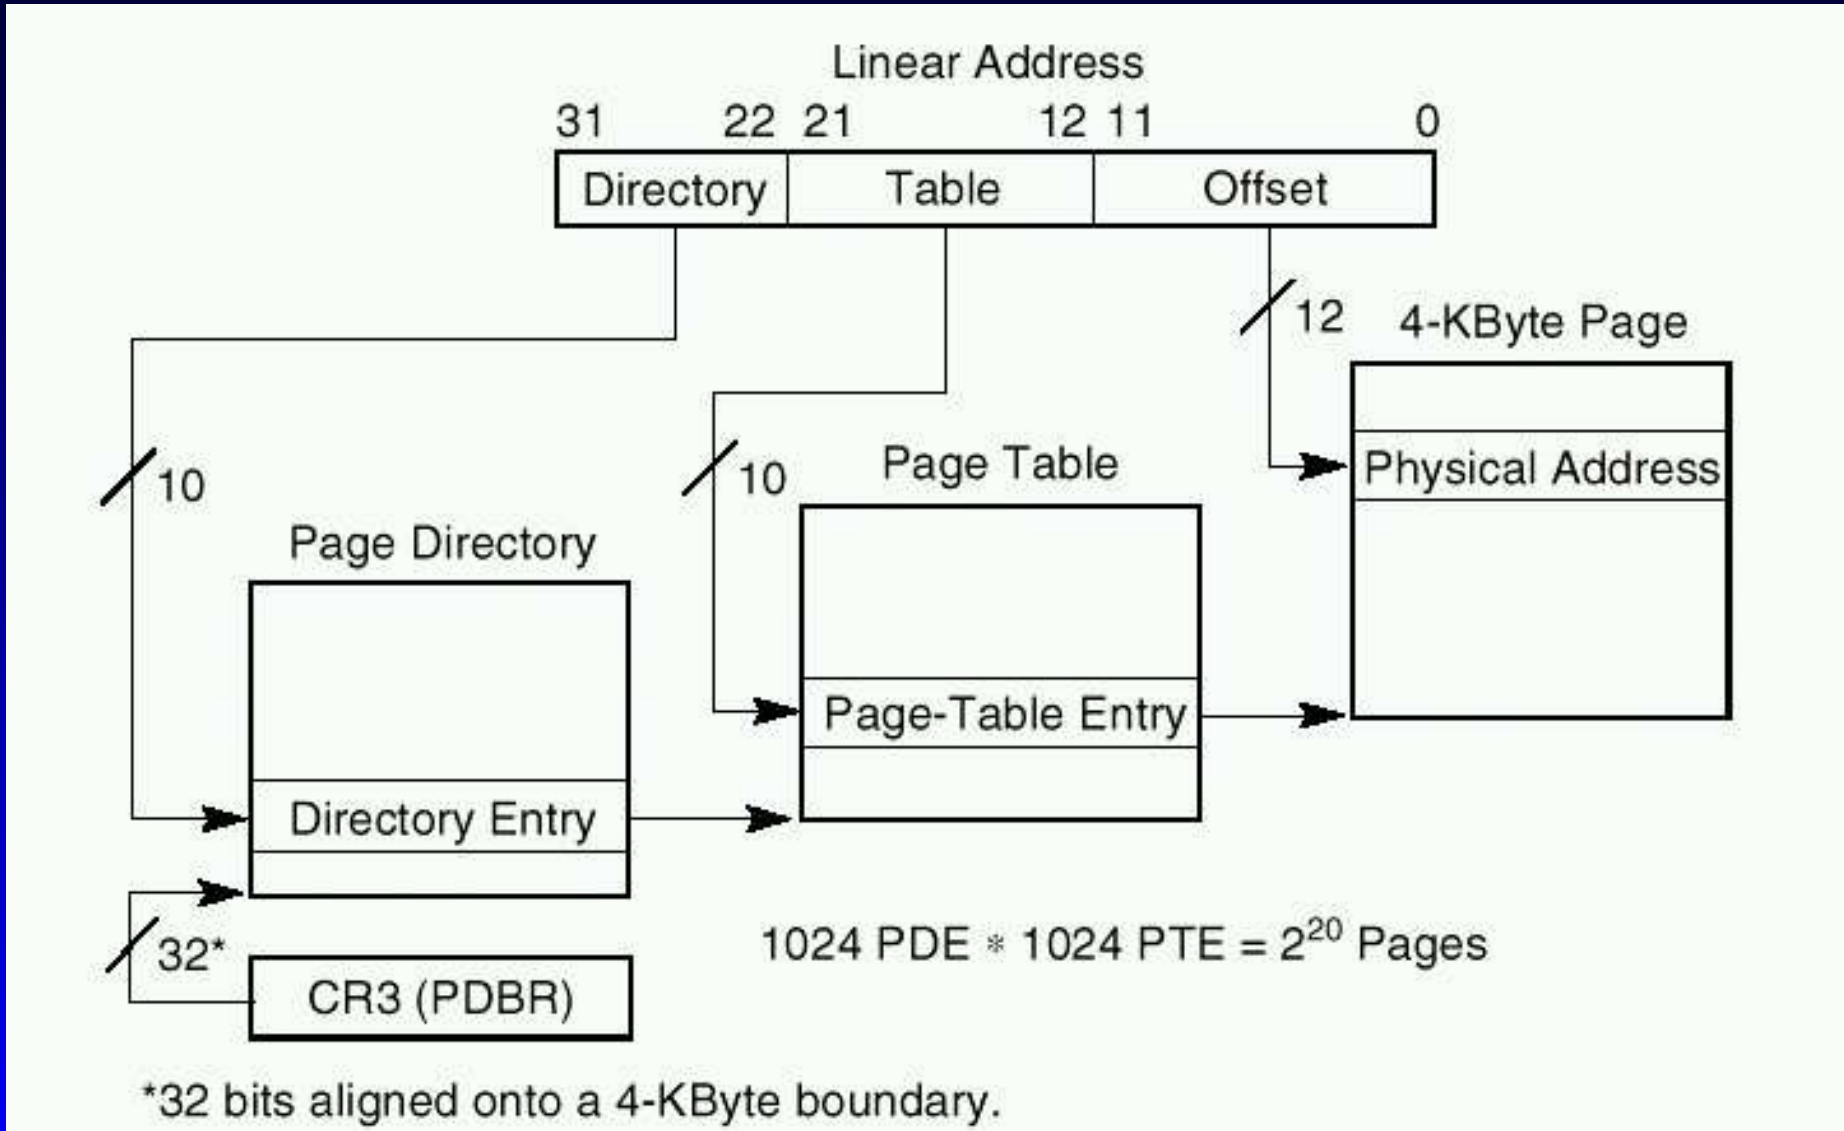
Linear Address

31 22 21 12 11 0

| Directory | Table | Offset |
|---|---|---|

12

4-KByte Page

10

10

Page Table

Physical Address

Page Directory

Page-Table Entry

Directory Entry

32*

CR3 (PDBR)

1024 PDE $*$ 1024 PTE = $2^{20}$ Pages

*32 bits aligned onto a 4-KByte boundary.